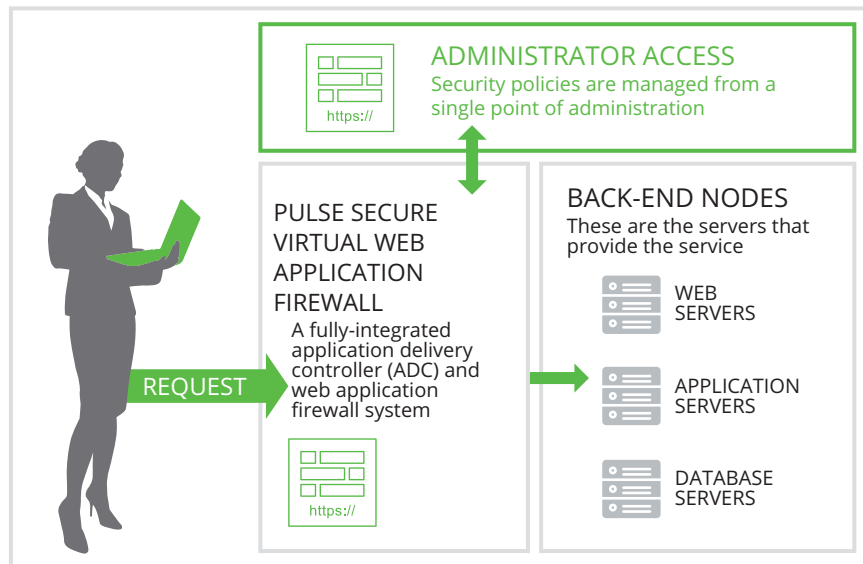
https://

ADMINISTRATOR ACCESS

Security policies are managed from a single point of administration

PULSE SECURE VIRTUAL WEB APPLICATION FIREWALL

A fully-integrated application delivery controller (ADC) and web application firewall system

https://

REQUEST

BACK-END NODES

These are the servers that provide the service

WEB SERVERS

APPLICATION SERVERS

DATABASE SERVERS